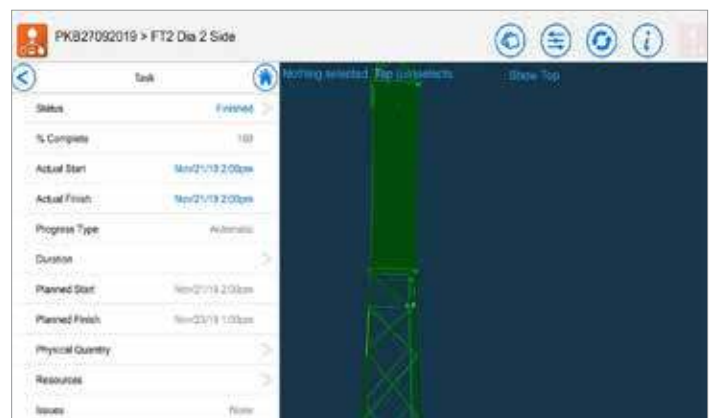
PKB27092019 > FT2 Dia 2 Side

Task

Status Finished

% Complete 100

Actual Start Nov/21/19 2:00pm

Actual Finish Nov/21/19 2:00pm

Progress Type Automatic

Duration

Planned Start Nov/21/19 2:00pm

Planned Finish Nov/23/19 1:00pm

Physical Quantity

Resources

Issues None

Nothing selected Top (unselects Show Top